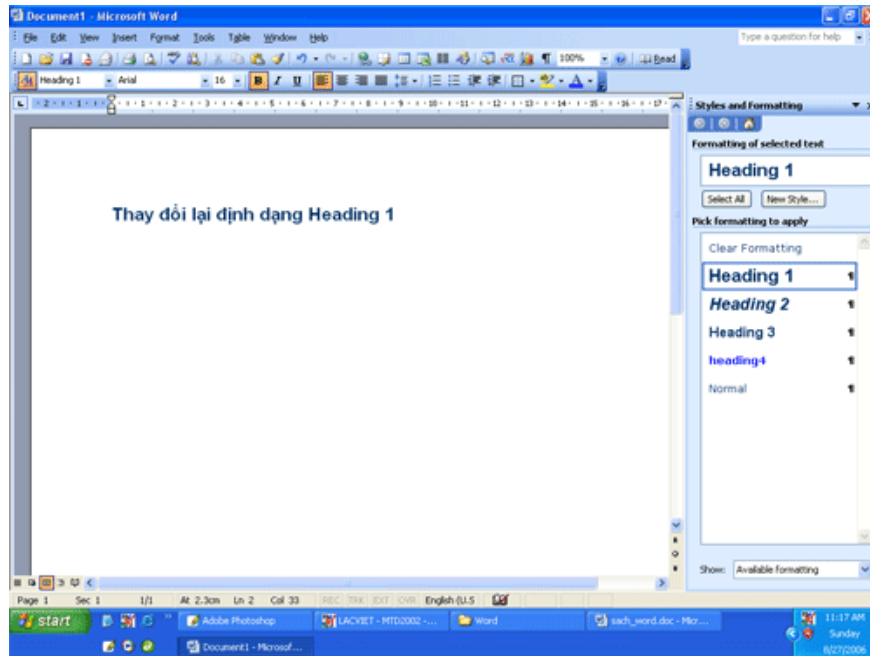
Document1 - Microsoft Word

File Edit View Insert Format Tools Table Window Help

Type a question for help

100% Read

Heading 1 Arial 16 B I U

Styles and Formatting

Formatting of selected text

Heading 1

Select All New Style...

Pick formatting to apply

Clear Formatting

Heading 1

Heading 2

Heading 3

heading4

Normal

Show: Available formatting

Thay đổi lại định dạng Heading 1

Page 1 Sec 1 1/1 At 2.3cm Ln 2 Col 33 REC TRK EXT OVR English (U.S

start Adobe Photoshop LACVIET - MTD2002 -... Word sach_word.doc - Micr... Document1 - Microsof...

11:17 AM Sunday 8/27/2006